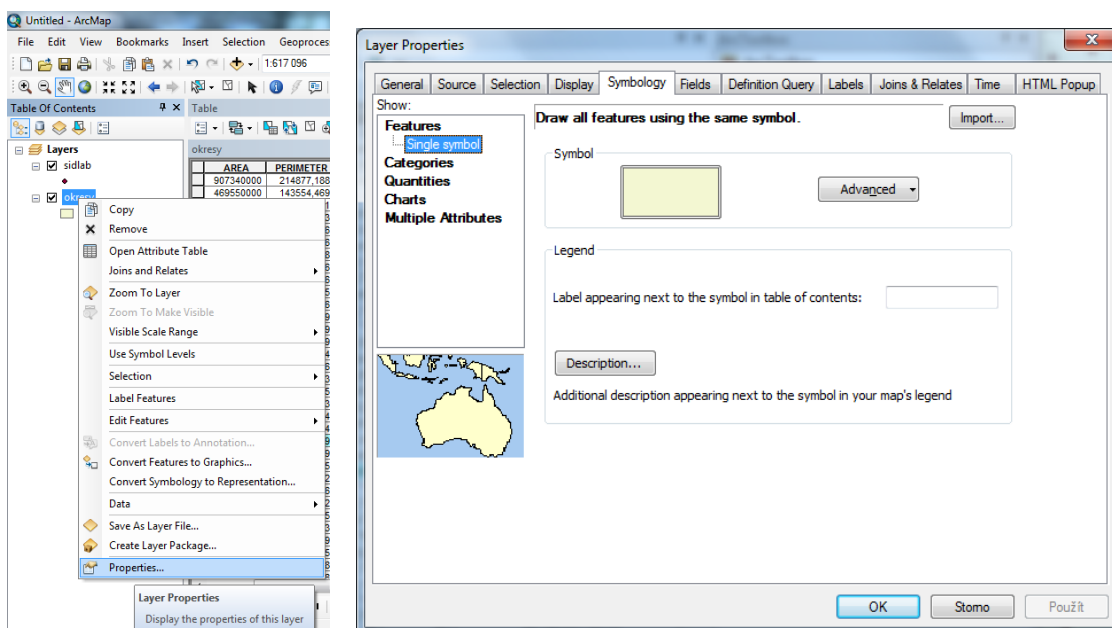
Untitled - ArcMap

File Edit View Bookmarks Insert Selection Geoproces

1:617 096

Table Of Contents

Table

Layers

sidlab

okresy

okresy

| AREA | PERIMETER |
|---|---|
| 907340000 | 214877,188 |
| 469550000 | 143554,469 |

Copy
Remove
Open Attribute Table
Joins and Relates
Zoom To Layer
Zoom To Make Visible
Visible Scale Range
Use Symbol Levels
Selection
Label Features
Edit Features
Convert Labels to Annotation...
Convert Features to Graphics...
Convert Symbology to Representation...
Data
Save As Layer File...
Create Layer Package...
Properties...

Layer Properties
Display the properties of this layer

Layer Properties

General Source Selection Display Symbology Fields Definition Query Labels Joins & Relates Time HTML Popup

Show:
Features
Single symbol
Categories
Quantities
Charts
Multiple Attributes

Draw all features using the same symbol.

Import...

Symbol

Advanced

Legend

Label appearing next to the symbol in table of contents:

Description...

Additional description appearing next to the symbol in your map's legend

OK Storno Použít